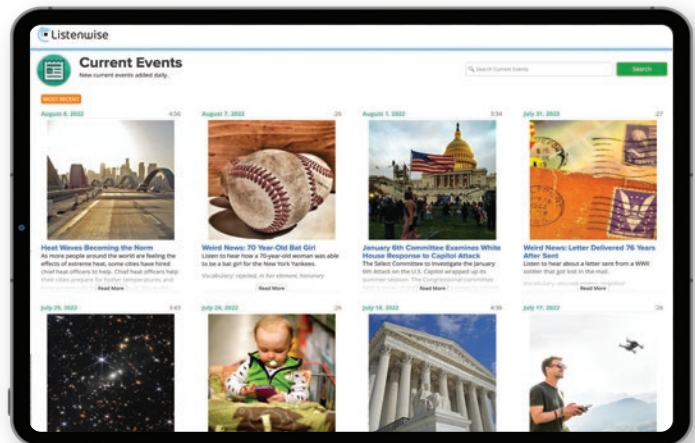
Listenwise

Current Events
New current events added daily.

Search Current Events
Search

MOST RECENT

August 8, 2022 4:56
Heat Waves Becoming the Norm
As more people around the world are feeling the effects of extreme heat, some cities have hired chief heat officers to help. Chief heat officers help their cities prepare for hotter temperatures and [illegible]
Read More

August 7, 2022 :26
Weird News: 70 Year-Old Bat Girl
Listen to hear how a 70-year-old woman was able to be a bat girl for the New York Yankees.
Vocabulary: rejected, in her element, honorary
Read More

August 1, 2022 3:34
January 6th Committee Examines White House Response to Capitol Attack
The Select Committee to Investigate the January 6th Attack on the U.S. Capitol wrapped up its summer session. The Congressional committee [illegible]
Read More

July 31, 2022 :27
Weird News: Letter Delivered 76 Years After Sent
Listen to hear about a letter sent from a WWII soldier that got lost in the mail.
Vocabulary: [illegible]
Read More

July 25, 2022 3:43

July 24, 2022 :26

July 18, 2022 4:36

July 17, 2022 :26